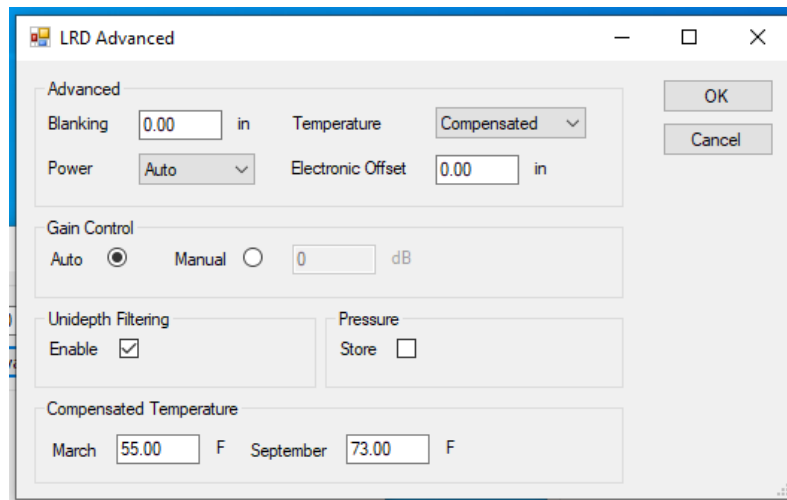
LRD Advanced

Advanced
Blanking 0.00 in
Temperature Compensated
Power Auto
Electronic Offset 0.00 in

OK
Cancel

Gain Control
Auto
Manual
0 dB

Unidepth Filtering
Enable

Pressure
Store

Compensated Temperature
March 55.00 F
September 73.00 F